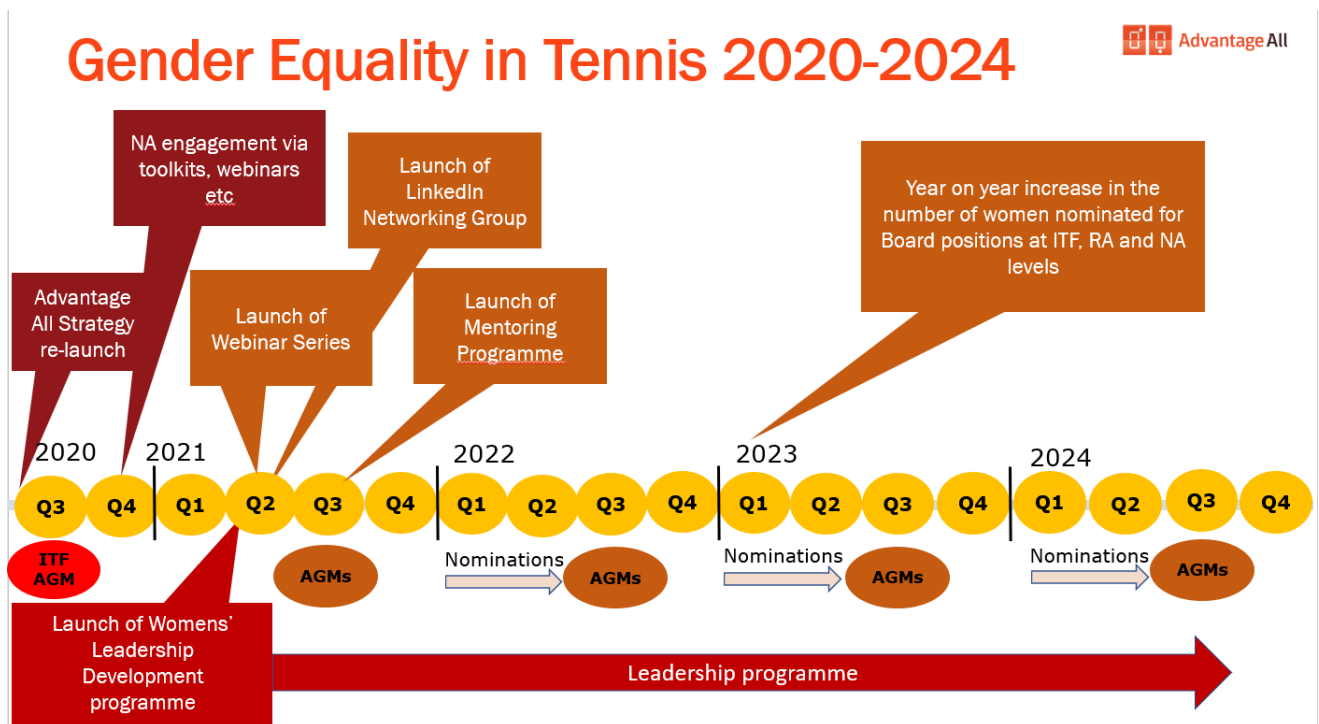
Gender Equality in Tennis 2020-2024

Advantage All

NA engagement via toolkits, webinars etc

Launch of LinkedIn Networking Group

Year on year increase in the number of women nominated for Board positions at ITF, RA and NA levels

Advantage All Strategy re-launch

Launch of Webinar Series

Launch of Mentoring Programme

2020

2021

2022

2023

2024

Q3 Q4 Q1 Q2 Q3 Q4 Q1 Q2 Q3 Q4 Q1 Q2 Q3 Q4 Q1 Q2 Q3 Q4

ITF AGM

AGMs

Nominations

AGMs

Nominations

AGMs

Nominations

AGMs

Launch of Womens' Leadership Development programme

Leadership programme